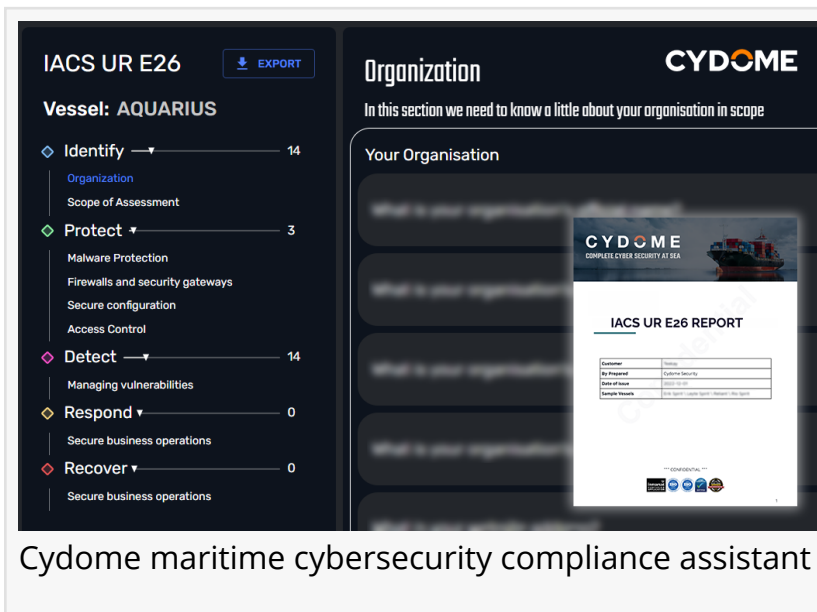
IACS UR E26

EXPORT

Vessel: AQUARIUS

Identify 14

Organization

Scope of Assessment

Protect 3

Malware Protection

Firewalls and security gateways

Secure configuration

Access Control

Detect 14

Managing vulnerabilities

Respond 0

Secure business operations

Recover 0

Secure business operations

Organization

CYDOME

In this section we need to know a little about your organisation in scope

Your Organisation

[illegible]

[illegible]

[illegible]

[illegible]

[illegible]

CYDOME

COMPLETE CYBER SECURITY AT SEA

IACS UR E26 REPORT

| Customer | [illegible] |
|---|---|
| By Prepared | Cydome Security |
| Date of Issue | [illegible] |
| Sample Vessels | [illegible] |

*** CONFIDENTIAL ***

Cydome maritime cybersecurity compliance assistant